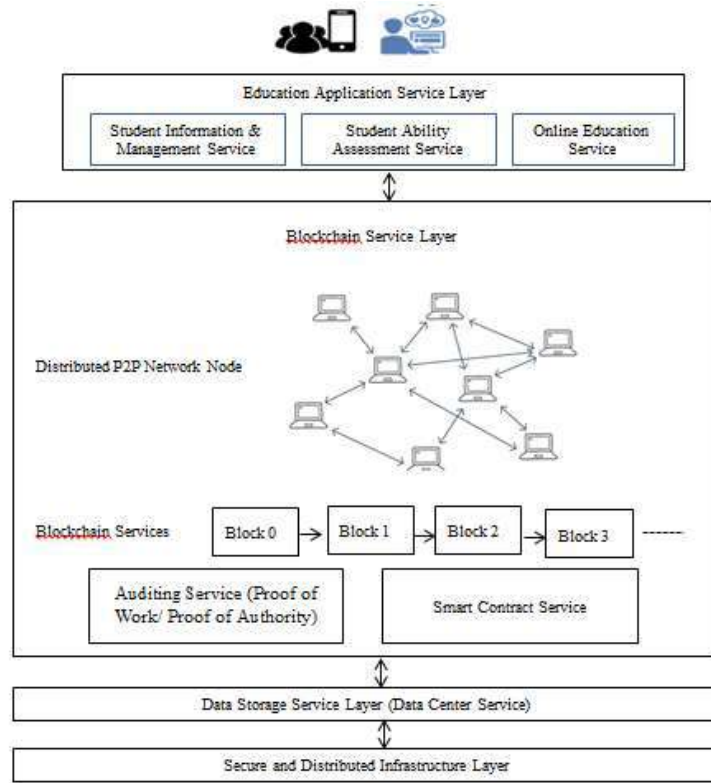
Education Application Service Layer

Student Information & Management Service

Student Ability Assessment Service

Online Education Service

Blockchain Service Layer

Distributed P2P Network Node

Blockchain Services

Block 0

Block 1

Block 2

Block 3

------

Auditing Service (Proof of Work/ Proof of Authority)

Smart Contract Service

Data Storage Service Layer (Data Center Service)

Secure and Distributed Infrastructure Layer